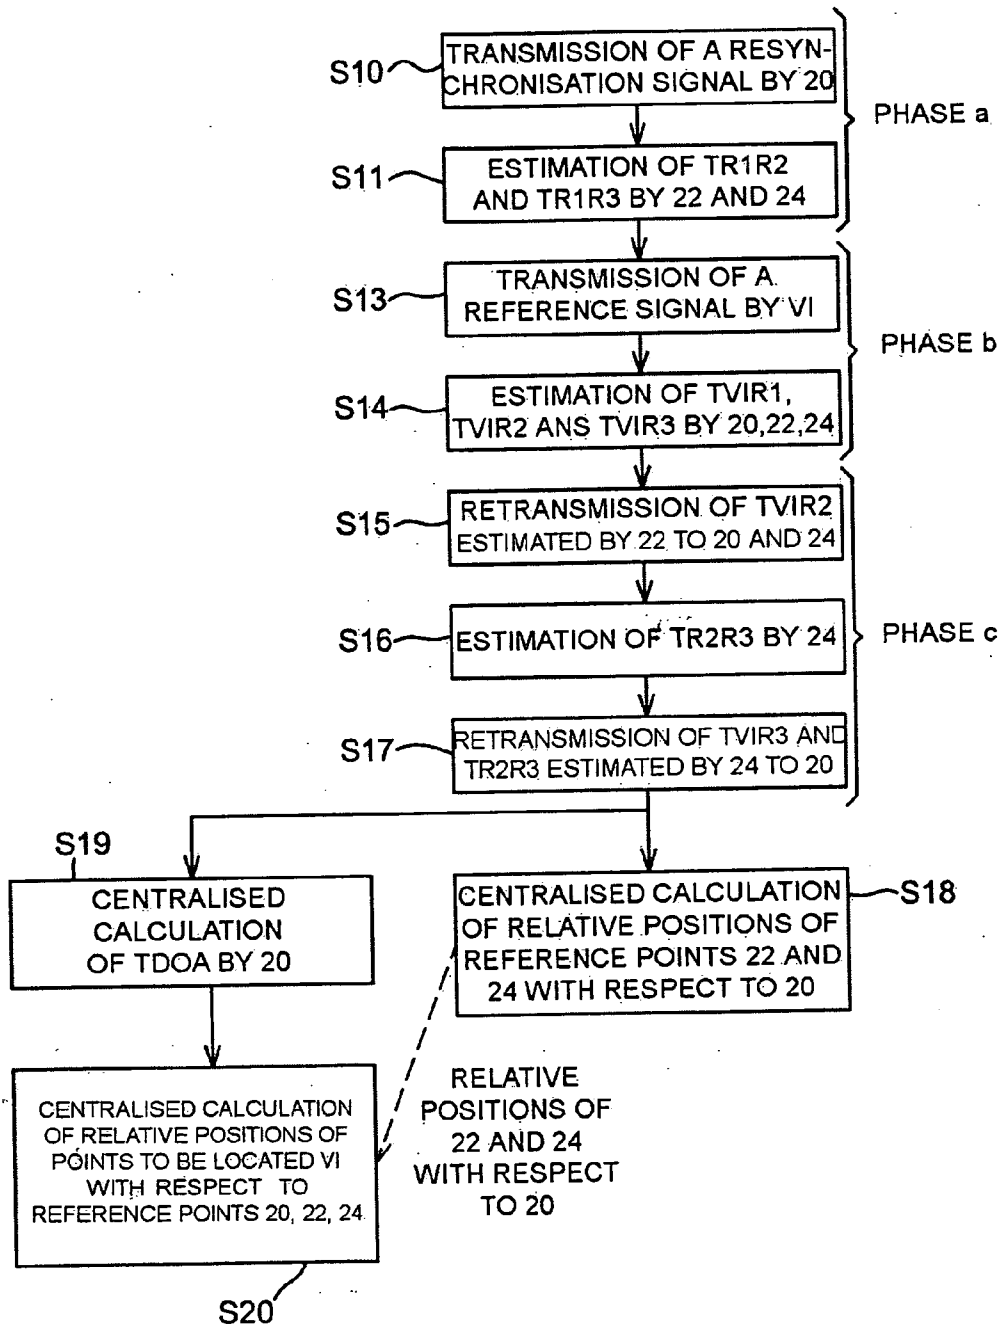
S10 TRANSMISSION OF A RESYNCHRONISATION SIGNAL BY 20

S11 ESTIMATION OF TR1R2 AND TR1R3 BY 22 AND 24

PHASE a

S13 TRANSMISSION OF A REFERENCE SIGNAL BY VI

S14 ESTIMATION OF TVIR1, TVIR2 ANS TVIR3 BY 20,22,24

PHASE b

S15 RETRANSMISSION OF TVIR2 ESTIMATED BY 22 TO 20 AND 24

S16 ESTIMATION OF TR2R3 BY 24

S17 RETRANSMISSION OF TVIR3 AND TR2R3 ESTIMATED BY 24 TO 20

PHASE c

S19 CENTRALISED CALCULATION OF TDOA BY 20

CENTRALISED CALCULATION OF RELATIVE POSITIONS OF REFERENCE POINTS 22 AND 24 WITH RESPECT TO 20 S18

CENTRALISED CALCULATION OF RELATIVE POSITIONS OF POINTS TO BE LOCATED VI WITH RESPECT TO REFERENCE POINTS 20, 22, 24

RELATIVE POSITIONS OF 22 AND 24 WITH RESPECT TO 20

S20